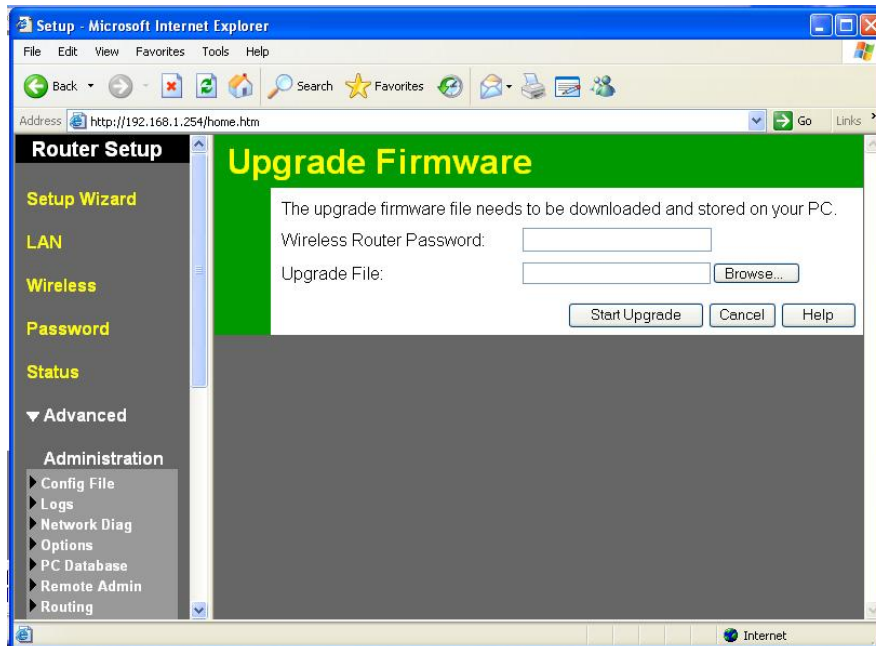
Setup - Microsoft Internet Explorer

File Edit View Favorites Tools Help

Back Search Favorites

Address http://192.168.1.254/home.htm Go Links

Router Setup

Setup Wizard

LAN

Wireless

Password

Status

▼Advanced

Administration

Config File

Logs

Network Diag

Options

PC Database

Remote Admin

Routing

Upgrade Firmware

The upgrade firmware file needs to be downloaded and stored on your PC.

Wireless Router Password:

Upgrade File: Browse...

Start Upgrade Cancel Help

Internet